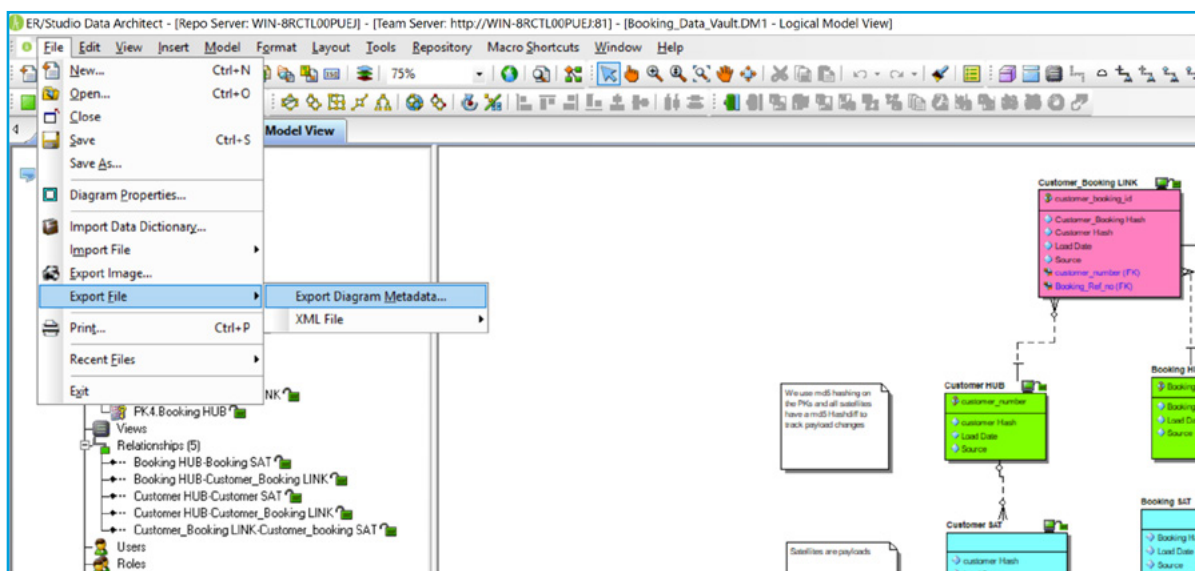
ER/Studio Data Architect - [Repo Server: WIN-8RCTL00PUEJ] - [Team Server: http://WIN-8RCTL00PUEJ:81] - [Booking_Data_Vault.DM1 - Logical Model View]

File Edit View Insert Model Format Layout Tools Repository Macro Shortcuts Window Help

75%

Model View

New... Ctrl+N
Open... Ctrl+O
Close
Save Ctrl+S
Save As...
Diagram Properties...
Import Data Dictionary...
Import File
Export Image...
Export File
Print... Ctrl+P
Recent Files
Exit

Export Diagram Metadata...
XML File

NK
PK4.Booking HUB
Views
Relationships (5)
Booking HUB-Booking SAT
Booking HUB-Customer_Booking LINK
Customer HUB-Customer SAT
Customer HUB-Customer_Booking LINK
Customer_Booking LINK-Customer_booking SAT
Users
Roles

Customer_Booking LINK
customer_booking_id
Customer_Booking Hash
Customer Hash
Load Date
Source
customer_number (FK)
Booking_Ref_no (FK)

We use md5 hashing on the PKs and all satellites have a md5 Hashdiff to track payload changes

Customer HUB
customer_number
customer Hash
Load Date
Source

Booking H
Booking
Booking
Load D
Source

Booking SAT
Booking H
Load Da
Source

Customer SAT
customer Hash

Satellites are payloads